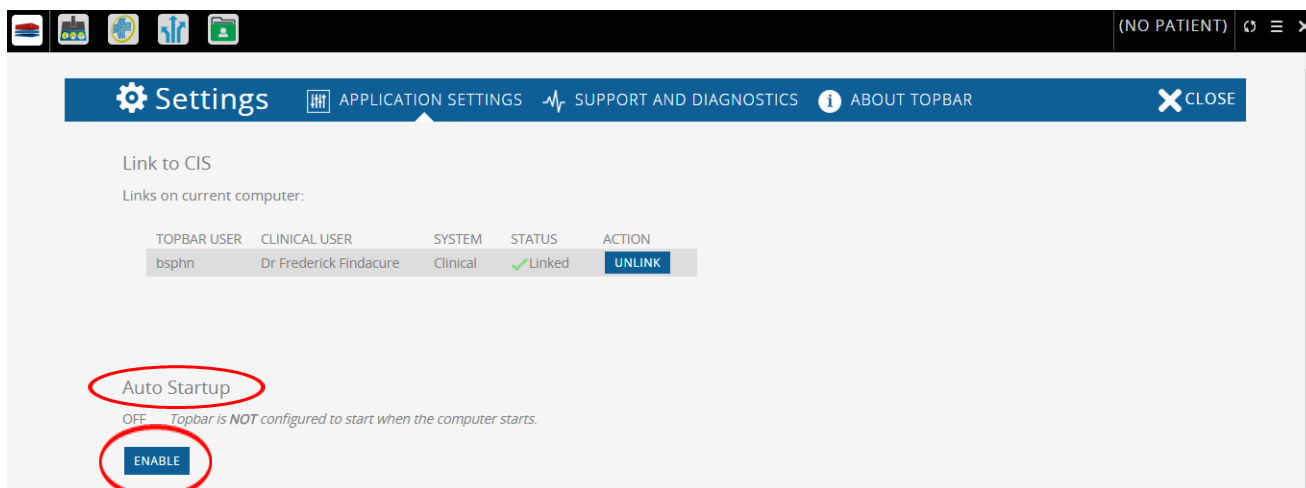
(NO PATIENT)

Settings APPLICATION SETTINGS SUPPORT AND DIAGNOSTICS ABOUT TOPBAR CLOSE

Link to CIS

Links on current computer:

| TOPBAR USER | CLINICAL USER | SYSTEM | STATUS | ACTION |
|---|---|---|---|---|
| bsphn | Dr Frederick Findacure | Clinical | Linked | UNLINK |

Auto Startup

OFF *Topbar is **NOT** configured to start when the computer starts.*

ENABLE